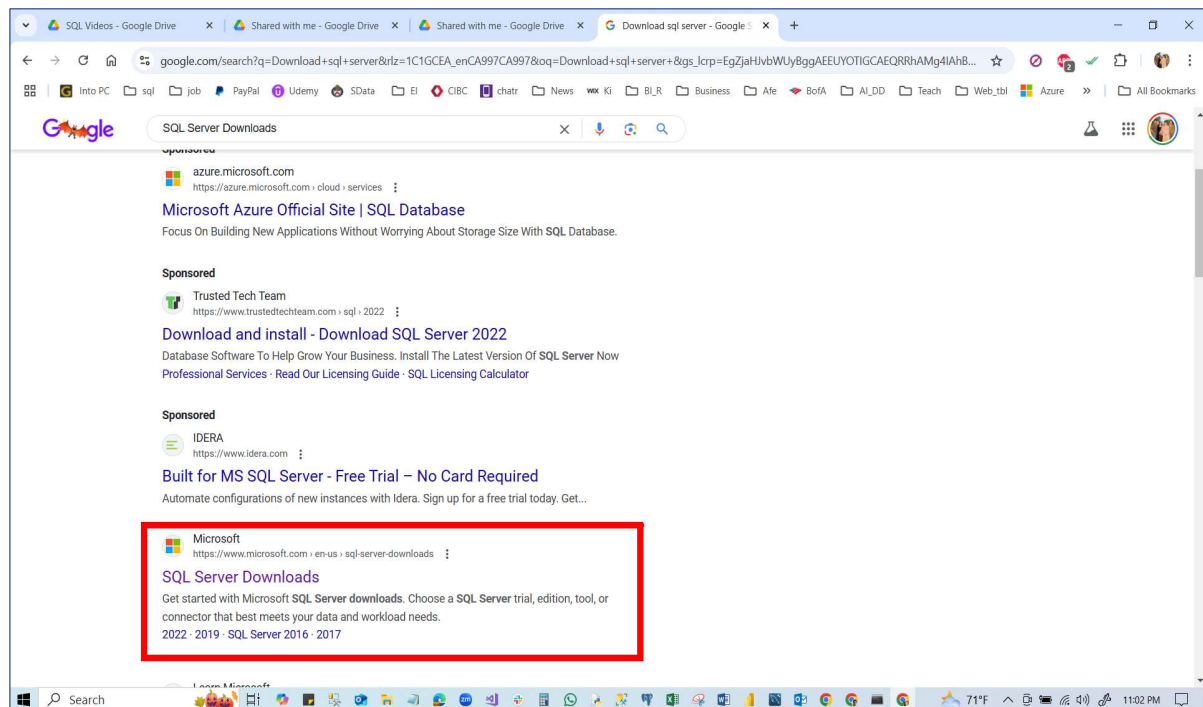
SQL Videos - Google Drive | Shared with me - Google Drive | Shared with me - Google Drive | Download sql server - Google S

google.com/search?q=Download+sql+server&rlz=1C1GCEA_enCA997CA997&oq=Download+sql+server+&gs_lcrp=EgZjaHJvbWUyBggAEEUYOTIGCAEQRRhAMg4IAhB...

Into PC | sql | job | PayPal | Udemy | SData | El | CIBC | chatr | News | Ki | BI_R | Business | Afe | BofA | AI_DD | Teach | Web_tbl | Azure | » | All Bookmarks

Google

SQL Server Downloads

Sponsored

azure.microsoft.com
https://azure.microsoft.com › cloud › services

Microsoft Azure Official Site | SQL Database

Focus On Building New Applications Without Worrying About Storage Size With SQL Database.

Sponsored

Trusted Tech Team
https://www.trustedtechteam.com › sql › 2022

Download and install - Download SQL Server 2022

Database Software To Help Grow Your Business. Install The Latest Version Of SQL Server Now

Professional Services · Read Our Licensing Guide · SQL Licensing Calculator

Sponsored

IDERA
https://www.idera.com

Built for MS SQL Server - Free Trial – No Card Required

Automate configurations of new instances with Idera. Sign up for a free trial today. Get...

Microsoft
https://www.microsoft.com › en-us › sql-server-downloads

SQL Server Downloads

Get started with Microsoft SQL Server downloads. Choose a SQL Server trial, edition, tool, or connector that best meets your data and workload needs.

2022 · 2019 · SQL Server 2016 · 2017

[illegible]

Search

71°F 11:02 PM